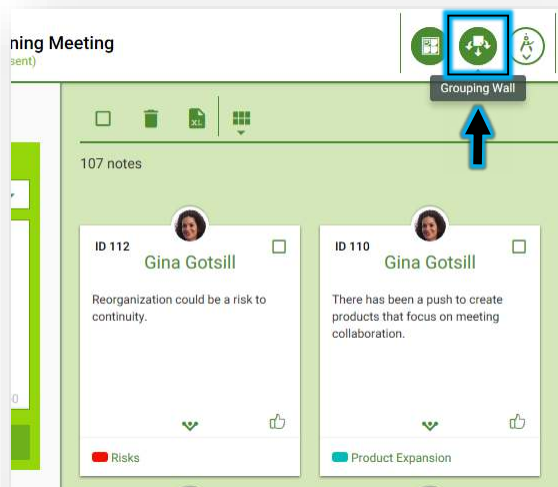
ning Meeting
sent)

Grouping Wall

107 notes

ID 112
Gina Gotsill
Reorganization could be a risk to continuity.
Risks

ID 110
Gina Gotsill
There has been a push to create products that focus on meeting collaboration.
Product Expansion